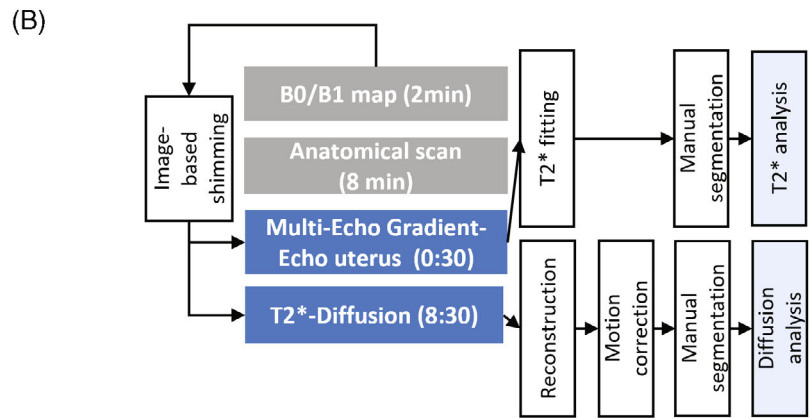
(B)

Image-based shimming

B0/B1 map (2min)

Anatomical scan (8 min)

Multi-Echo Gradient-Echo uterus (0:30)

T2*-Diffusion (8:30)

T2* fitting

Manual segmentation

T2* analysis

Reconstruction

Motion correction

Manual segmentation

Diffusion analysis